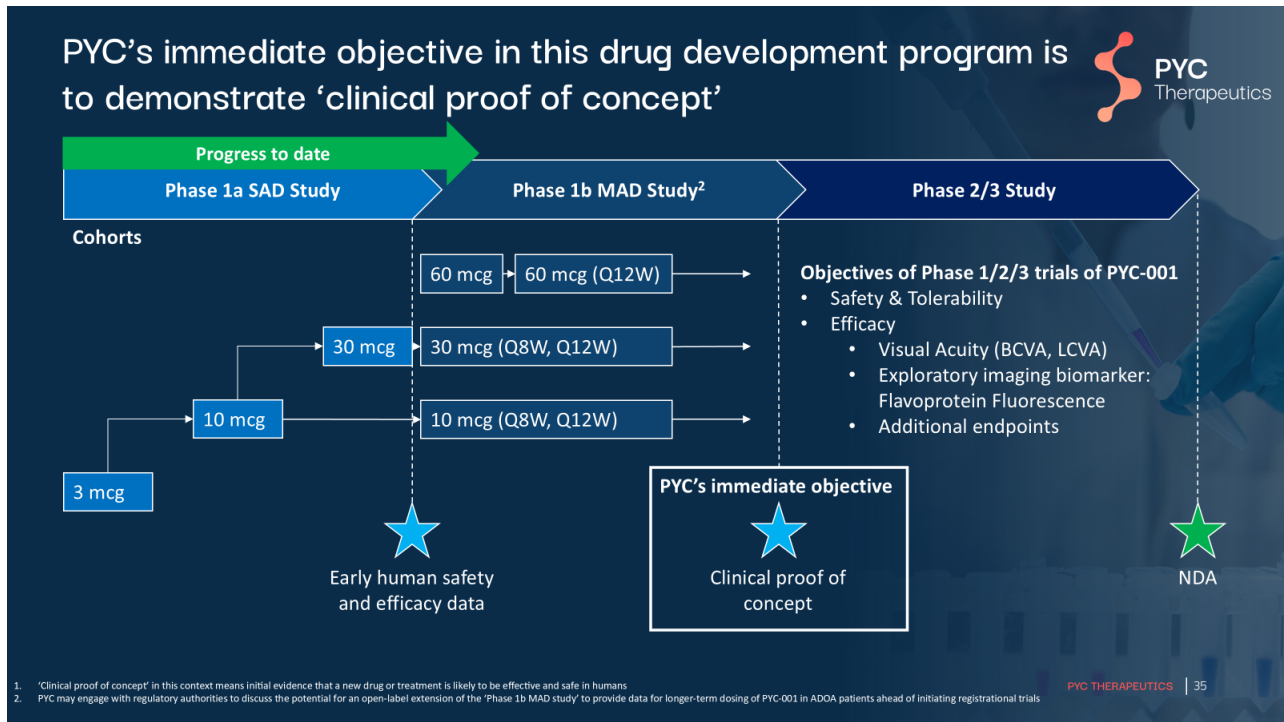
PYC's immediate objective in this drug development program is to demonstrate 'clinical proof of concept'

PYC Therapeutics

Progress to date

Phase 1a SAD Study

Phase 1b MAD Study$^2$

Phase 2/3 Study

Cohorts

60 mcg

60 mcg (Q12W)

30 mcg

30 mcg (Q8W, Q12W)

10 mcg

10 mcg (Q8W, Q12W)

3 mcg

Objectives of Phase 1/2/3 trials of PYC-001
• Safety & Tolerability
• Efficacy
• Visual Acuity (BCVA, LCVA)
• Exploratory imaging biomarker: Flavoprotein Fluorescence
• Additional endpoints

PYC's immediate objective

Early human safety and efficacy data

Clinical proof of concept

NDA

1. 'Clinical proof of concept' in this context means initial evidence that a new drug or treatment is likely to be effective and safe in humans
2. PYC may engage with regulatory authorities to discuss the potential for an open-label extension of the 'Phase 1b MAD study' to provide data for longer-term dosing of PYC-001 in ADOA patients ahead of initiating registrational trials

PYC THERAPEUTICS | 35